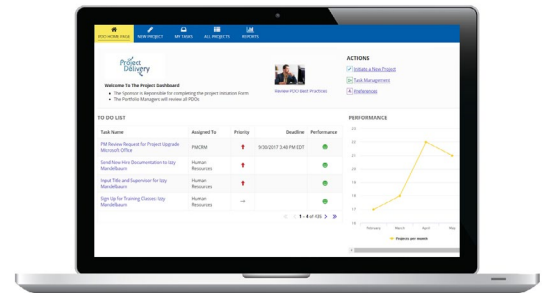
PDO HOME PAGE NEW PROJECT MY TASKS ALL PROJECTS REPORTS

Project Delivery

Welcome To The Project Dashboard
• The Sponsor is Responsible for completing the project initiation form.
• The Portfolio Managers will review all PDOs.

Review PDO Best Practices

ACTIONS
Initiate a New Project
Task Management
Invitations

TO DO LIST

| Task Name | Assigned To | Priority | Deadline | Performance |
|---|---|---|---|---|
| PM Review Request for Project Upgrade Microsoft Office | PMCRM | ↑ | 9/30/2017 3:40 PM EDT | |
| Send New Hire Documentation to Izzy Mandelbaum | Human Resources | ↑ | | |
| Input Title and Supervisor for Izzy Mandelbaum | Human Resources | ↑ | | |
| Sign Up for Training Classes Izzy Mandelbaum | Human Resources | → | | |

1 - 4 of 4

PERFORMANCE

23
22
21
20
19
18
17
16

February March April May

Projects per month